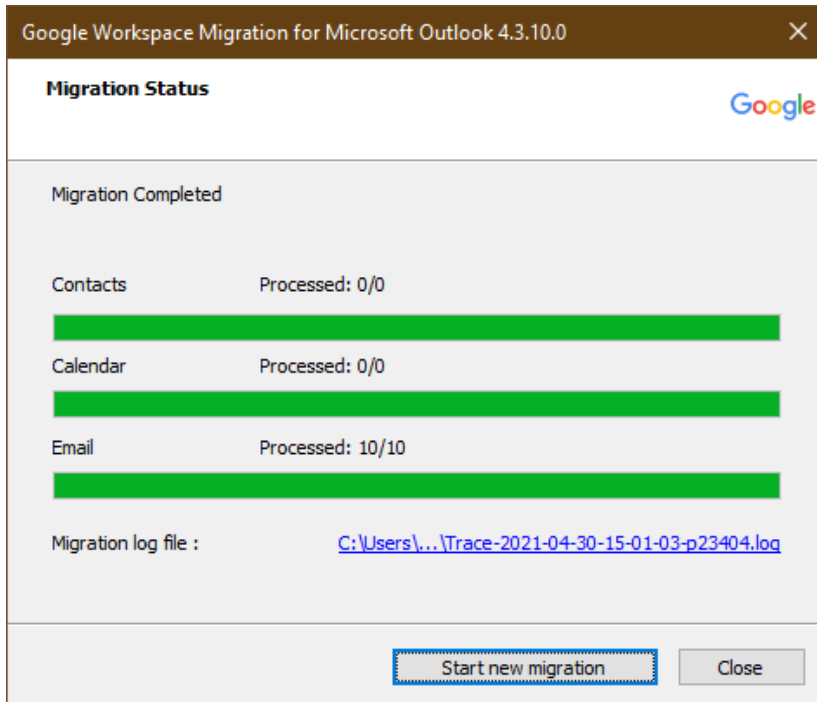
Google Workspace Migration for Microsoft Outlook 4.3.10.0

Migration Status

Google

Migration Completed

Contacts Processed: 0/0

Calendar Processed: 0/0

Email Processed: 10/10

Migration log file : C:\Users\...\Trace-2021-04-30-15-01-03-p23404.log

Start new migration

Close